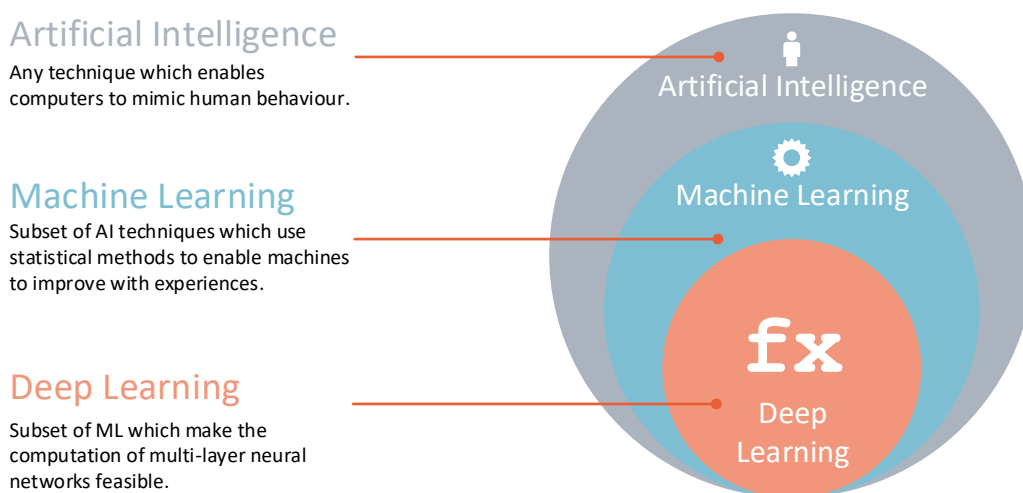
Artificial Intelligence
Any technique which enables computers to mimic human behaviour.

Machine Learning
Subset of AI techniques which use statistical methods to enable machines to improve with experiences.

Deep Learning
Subset of ML which make the computation of multi-layer neural networks feasible.

Artificial Intelligence

Machine Learning

fx

Deep Learning